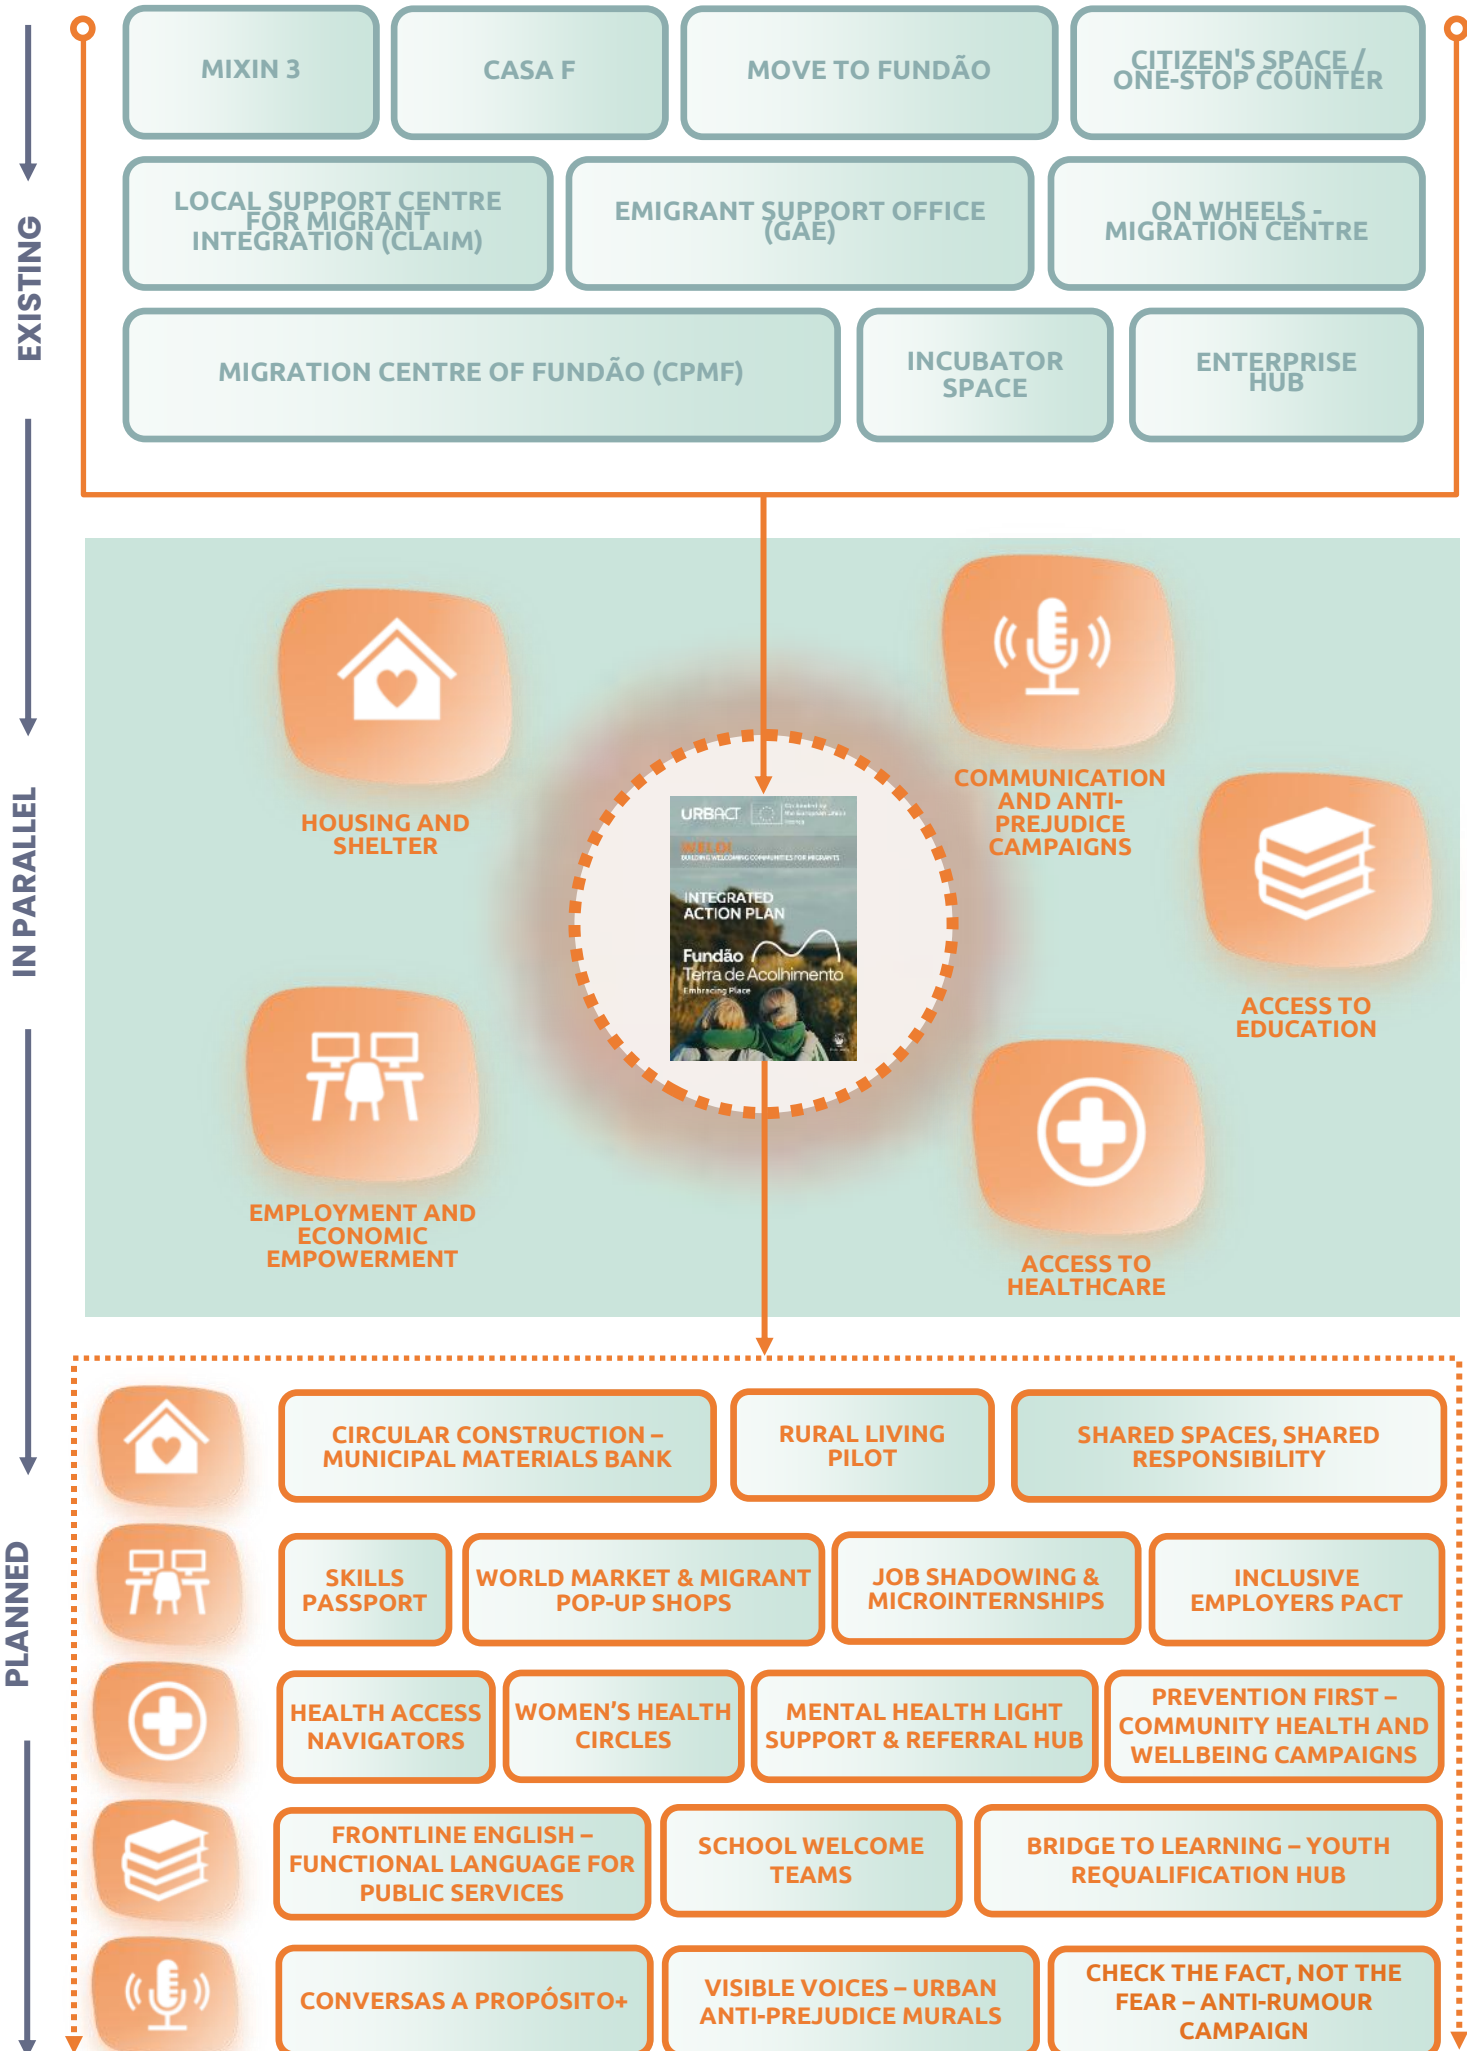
EXISTING

MIXIN 3
CASA F
MOVE TO FUNDÃO
CITIZEN'S SPACE / ONE-STOP COUNTER

LOCAL SUPPORT CENTRE FOR MIGRANT INTEGRATION (CLAIM)
EMIGRANT SUPPORT OFFICE (GAE)
ON WHEELS - MIGRATION CENTRE

MIGRATION CENTRE OF FUNDÃO (CPMF)
INCUBATOR SPACE
ENTERPRISE HUB

IN PARALLEL

HOUSING AND SHELTER

COMMUNICATION AND ANTI-PREJUDICE CAMPAIGNS

URBACT
WELDI
BUILDING WELCOMING COMMUNITIES FOR MIGRANTS
INTEGRATED ACTION PLAN
Fundão
Terra de Acolhimento
Embracing Place

ACCESS TO EDUCATION

EMPLOYMENT AND ECONOMIC EMPOWERMENT

ACCESS TO HEALTHCARE

PLANNED

CIRCULAR CONSTRUCTION – MUNICIPAL MATERIALS BANK
RURAL LIVING PILOT
SHARED SPACES, SHARED RESPONSIBILITY

SKILLS PASSPORT
WORLD MARKET & MIGRANT POP-UP SHOPS
JOB SHADOWING & MICROINTERNSHIPS
INCLUSIVE EMPLOYERS PACT

HEALTH ACCESS NAVIGATORS
WOMEN'S HEALTH CIRCLES
MENTAL HEALTH LIGHT SUPPORT & REFERRAL HUB
PREVENTION FIRST – COMMUNITY HEALTH AND WELLBEING CAMPAIGNS

FRONTLINE ENGLISH – FUNCTIONAL LANGUAGE FOR PUBLIC SERVICES
SCHOOL WELCOME TEAMS
BRIDGE TO LEARNING – YOUTH REQUALIFICATION HUB

CONVERSAS A PROPÓSITO+
VISIBLE VOICES – URBAN ANTI-PREJUDICE MURALS
CHECK THE FACT, NOT THE FEAR – ANTI-RUMOUR CAMPAIGN